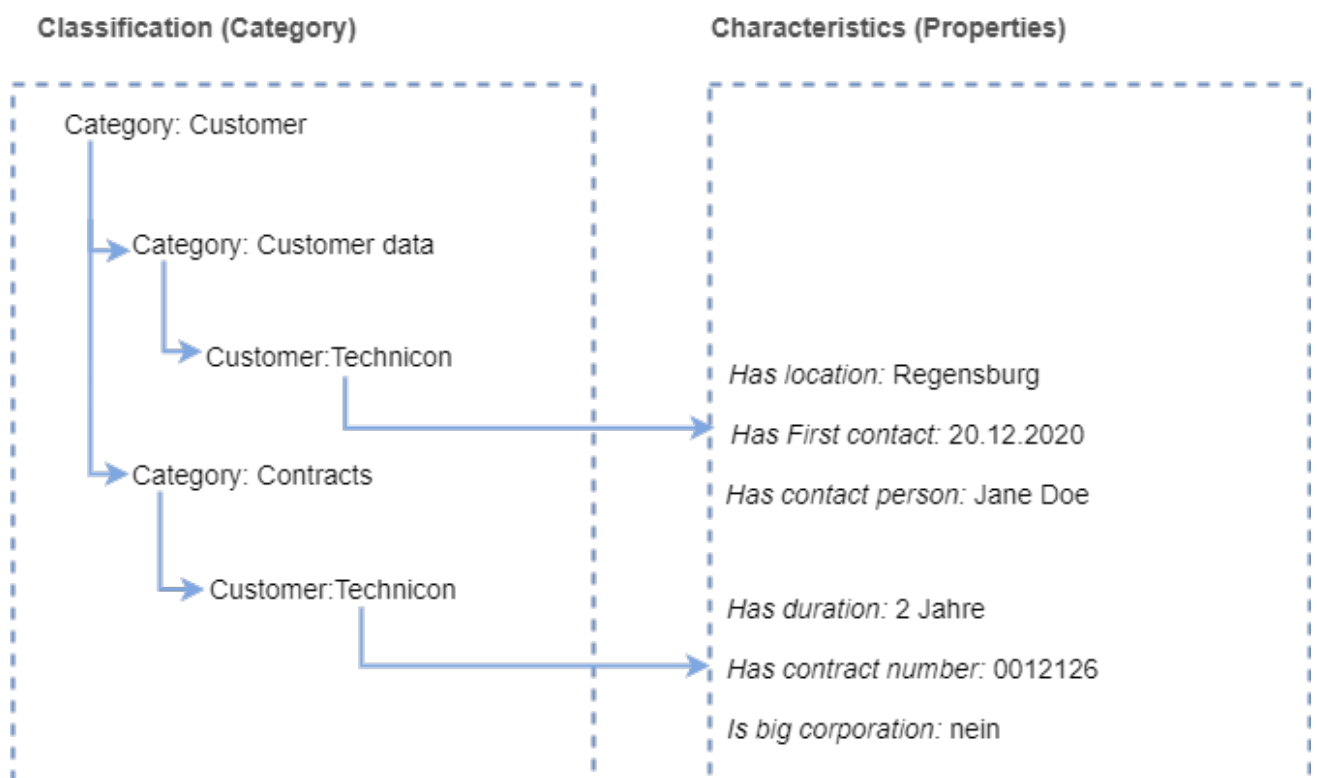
Classification (Category)

Characteristics (Properties)

Category: Customer

Category: Customer data

Customer:Technicon

Category: Contracts

Customer:Technicon

*Has location:* Regensburg

*Has First contact:* 20.12.2020

*Has contact person:* Jane Doe

*Has duration:* 2 Jahre

*Has contract number:* 0012126

*Is big corporation:* nein